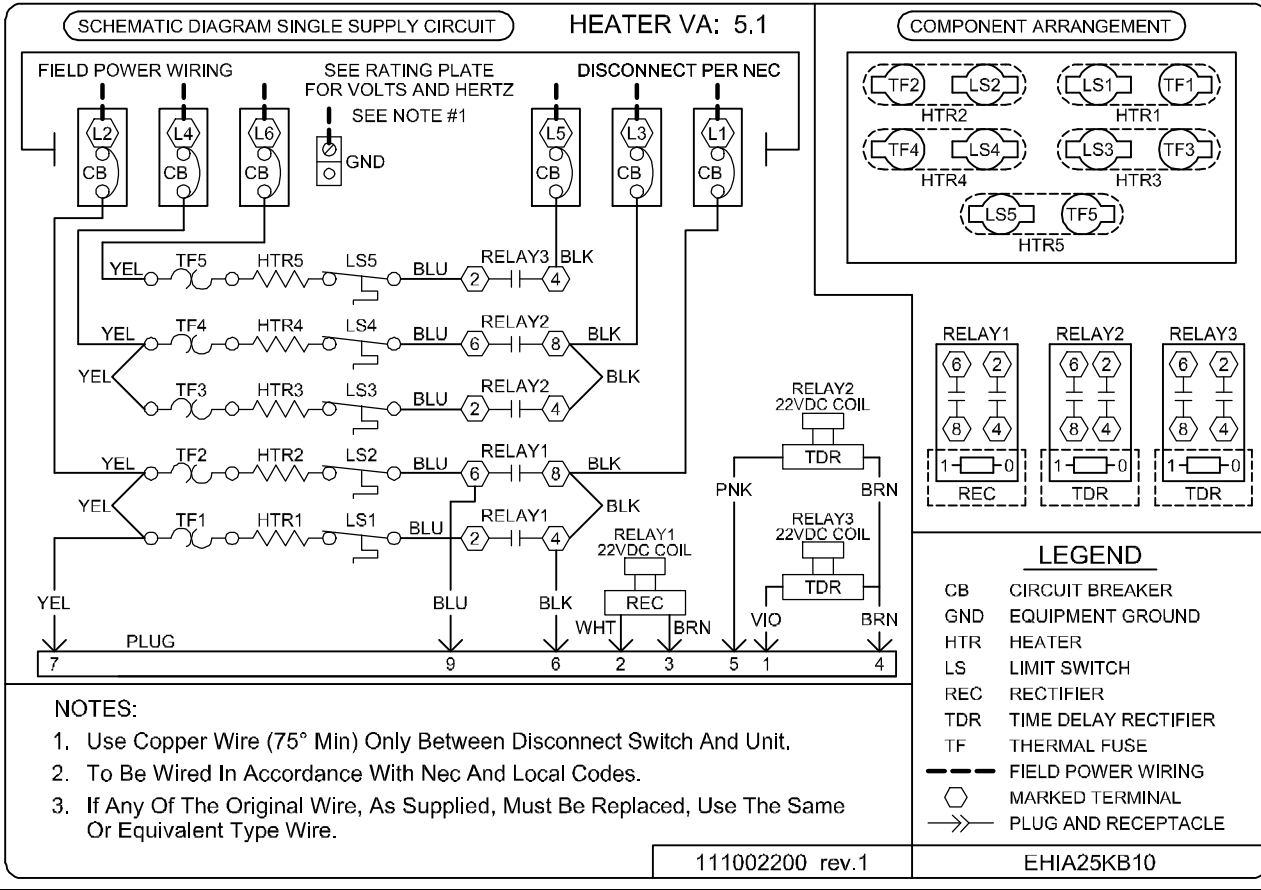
SCHEMATIC DIAGRAM SINGLE SUPPLY CIRCUIT

HEATER VA: 5.1

FIELD POWER WIRING

SEE RATING PLATE FOR VOLTS AND HERTZ

SEE NOTE #1

GND

DISCONNECT PER NEC

L2 CB
L4 CB
L6 CB
L5 CB
L3 CB
L1 CB

YEL TF5 HTR5 LS5 BLU 2 RELAY3 4 BLK
YEL TF4 HTR4 LS4 BLU 6 RELAY2 8 BLK
YEL
TF3 HTR3 LS3 BLU 2 RELAY2 4 BLK
YEL TF2 HTR2 LS2 BLU 6 RELAY1 8 BLK
YEL
TF1 HTR1 LS1 BLU 2 RELAY1 4 BLK

RELAY1 22VDC COIL
REC
RELAY2 22VDC COIL
TDR
RELAY3 22VDC COIL
TDR

PNK BRN VIO BRN WHT BRN

YEL BLU BLK

PLUG
7 9 6 2 3 5 1 4

COMPONENT ARRANGEMENT

TF2 LS2 HTR2
LS1 TF1 HTR1
TF4 LS4 HTR4
LS3 TF3 HTR3
LS5 TF5 HTR5

RELAY1 RELAY2 RELAY3
6 2 8 4
1 0
REC TDR TDR

LEGEND
CB CIRCUIT BREAKER
GND EQUIPMENT GROUND
HTR HEATER
LS LIMIT SWITCH
REC RECTIFIER
TDR TIME DELAY RECTIFIER
TF THERMAL FUSE
FIELD POWER WIRING
MARKED TERMINAL
PLUG AND RECEPTACLE

NOTES:
1. Use Copper Wire (75° Min) Only Between Disconnect Switch And Unit.
2. To Be Wired In Accordance With Nec And Local Codes.
3. If Any Of The Original Wire, As Supplied, Must Be Replaced, Use The Same Or Equivalent Type Wire.

111002200 rev.1

EHIA25KB10